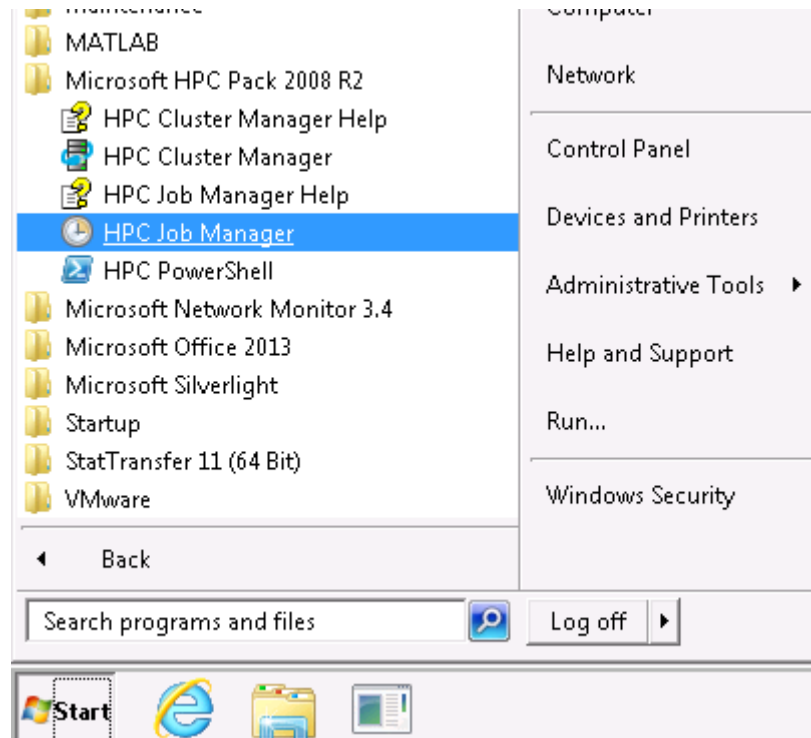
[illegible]
MATLAB
Microsoft HPC Pack 2008 R2
HPC Cluster Manager Help
HPC Cluster Manager
HPC Job Manager Help
HPC Job Manager
HPC PowerShell
Microsoft Network Monitor 3.4
Microsoft Office 2013
Microsoft Silverlight
Startup
StatTransfer 11 (64 Bit)
VMware

Back

Search programs and files

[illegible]
Network
Control Panel
Devices and Printers
Administrative Tools
Help and Support
Run...
Windows Security

Log off

Start